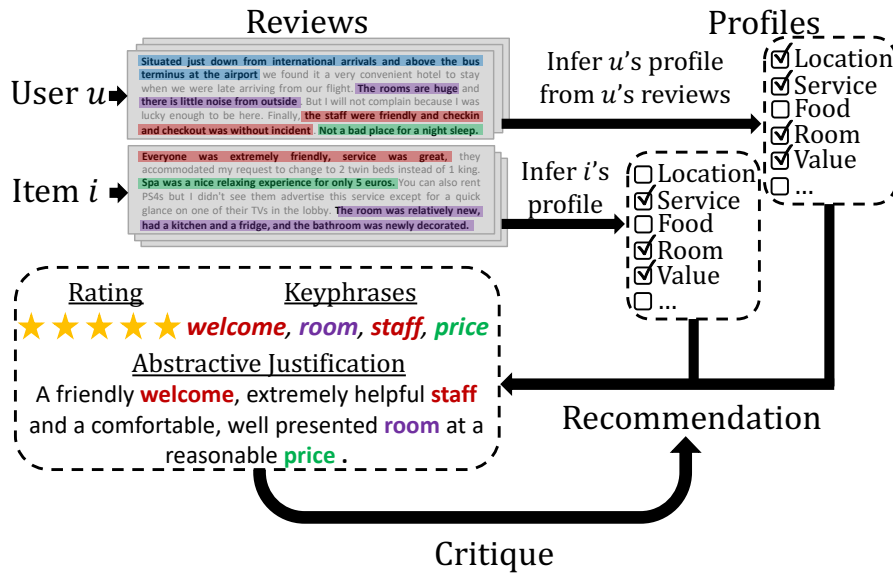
Reviews

User $u$

Situated just down from international arrivals and above the bus terminus at the airport we found it a very convenient hotel to stay when we were late arriving from our flight. The rooms are huge and there is little noise from outside. But I will not complain because I was lucky enough to be here. Finally, the staff were friendly and checkin and checkout was without incident. Not a bad place for a night sleep.

Item $i$

Everyone was extremely friendly, service was great, they accommodated my request to change to 2 twin beds instead of 1 king. Spa was a nice relaxing experience for only 5 euros. You can also rent PS4s but I didn't see them advertise this service except for a quick glance on one of their TVs in the lobby. The room was relatively new, had a kitchen and a fridge, and the bathroom was newly decorated.

Infer $u$'s profile from $u$'s reviews

Profiles

☑ Location
☑ Service
☐ Food
☑ Room
☑ Value
☐ ...

Infer $i$'s profile

☐ Location
☑ Service
☐ Food
☑ Room
☑ Value
☐ ...

Rating

Keyphrases

welcome, room, staff, price

Abstractive Justification

A friendly welcome, extremely helpful staff and a comfortable, well presented room at a reasonable price .

Recommendation

Critique